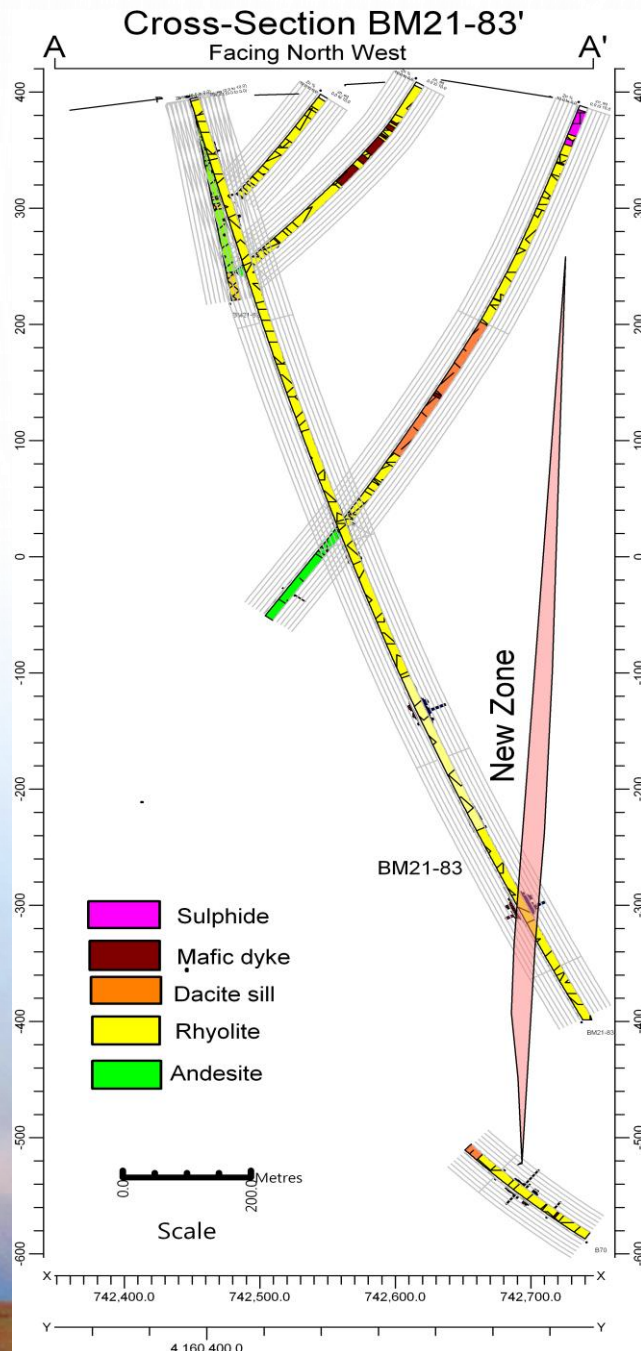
Cross-Section BM21-83'

A

A'

Facing North West

400
300
200
100
0
-100
-200
-300
-400
-500
-600

400
300
200
100
0
-100
-200
-300
-400
-500
-600

New Zone

BM21-83

BM21-83

B70

Sulphide

Mafic dyke

Dacite sill

Rhyolite

Andesite

0.0

200.0

Metres

Scale

X

742,400.0

742,500.0

742,600.0

742,700.0

X

Y

4,160,400.0

Y